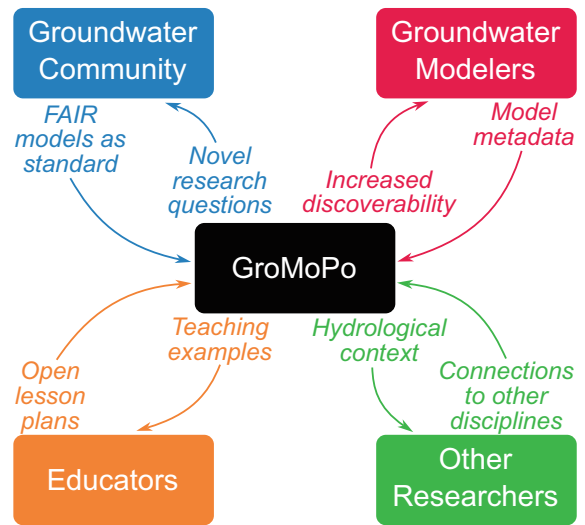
Groundwater Community

Groundwater Modelers

FAIR models as standard

Novel research questions

Increased discoverability

Model metadata

GroMoPo

Teaching examples

Hydrological context

Open lesson plans

Connections to other disciplines

Educators

Other Researchers